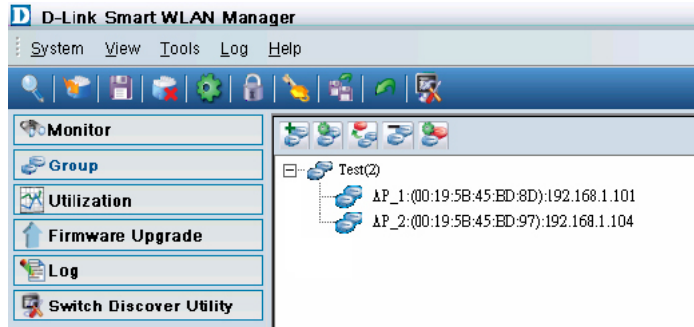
D D-Link Smart WLAN Manager

System View Tools Log Help

Monitor
Group
Utilization
Firmware Upgrade
Log
Switch Discover Utility

Test(2)
AP_1:(00:19:5B:45:BD:8D):192.168.1.101
AP_2:(00:19:5B:45:BD:97):192.168.1.104